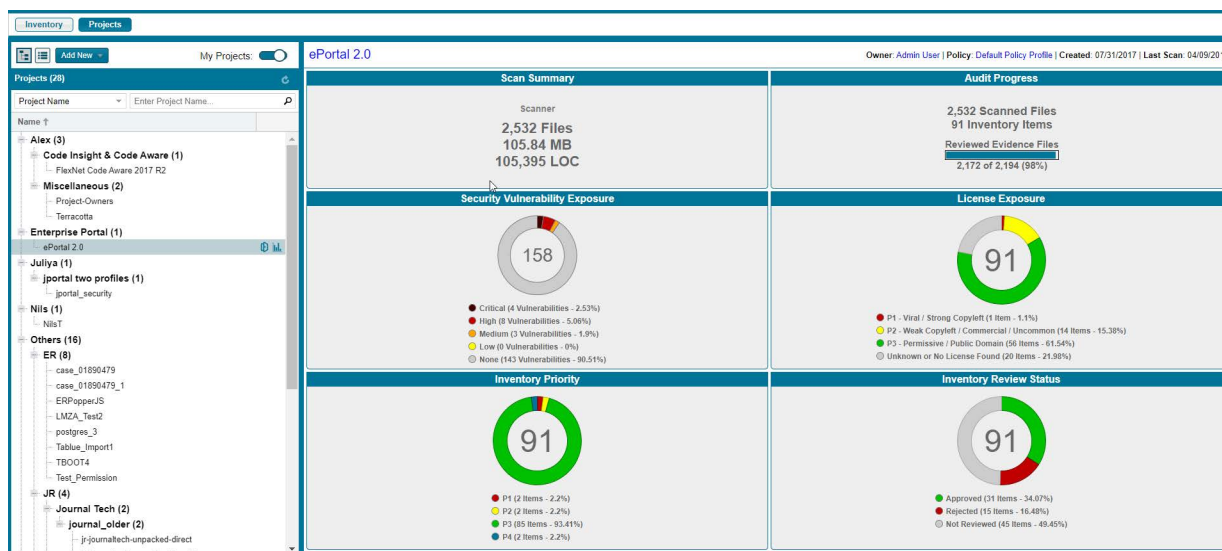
Inventory Projects

Add New

My Projects:

Projects (28)

Project Name

Enter Project Name...

Name ↑

Alex (3)
Code Insight & Code Aware (1)
FlexNet Code Aware 2017 R2
Miscellaneous (2)
Project-Owners
Terracotta
Enterprise Portal (1)
ePortal 2.0
Juliya (1)
jportal two profiles (1)
jportal_security
Nils (1)
NilsT
Others (16)
ER (8)
case_01890479
case_01890479_1
ERPopperJS
LMZA_Test2
postgres_3
Tablue_Import1
TBOOT4
Test_Permission
JR (4)
Journal Tech (2)
journal_older (2)
jr-journaltech-unpacked-direct

ePortal 2.0

Owner: Admin User | Policy: Default Policy Profile | Created: 07/31/2017 | Last Scan: 04/09/2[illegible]

Scan Summary

Scanner
2,532 Files
105.84 MB
105,395 LOC

Audit Progress

2,532 Scanned Files
91 Inventory Items
Reviewed Evidence Files
2,172 of 2,194 (98%)

Security Vulnerability Exposure

158

Critical (4 Vulnerabilities - 2.53%)
High (8 Vulnerabilities - 5.06%)
Medium (3 Vulnerabilities - 1.9%)
Low (0 Vulnerabilities - 0%)
None (143 Vulnerabilities - 90.51%)

License Exposure

91

P1 - Viral / Strong Copyleft (1 Item - 1.1%)
P2 - Weak Copyleft / Commercial / Uncommon (14 Items - 15.38%)
P3 - Permissive / Public Domain (56 Items - 61.54%)
Unknown or No License Found (20 Items - 21.98%)

Inventory Priority

91

P1 (2 Items - 2.2%)
P2 (2 Items - 2.2%)
P3 (85 Items - 93.41%)
P4 (2 Items - 2.2%)

Inventory Review Status

91

Approved (31 Items - 34.07%)
Rejected (15 Items - 16.48%)
Not Reviewed (45 Items - 49.45%)